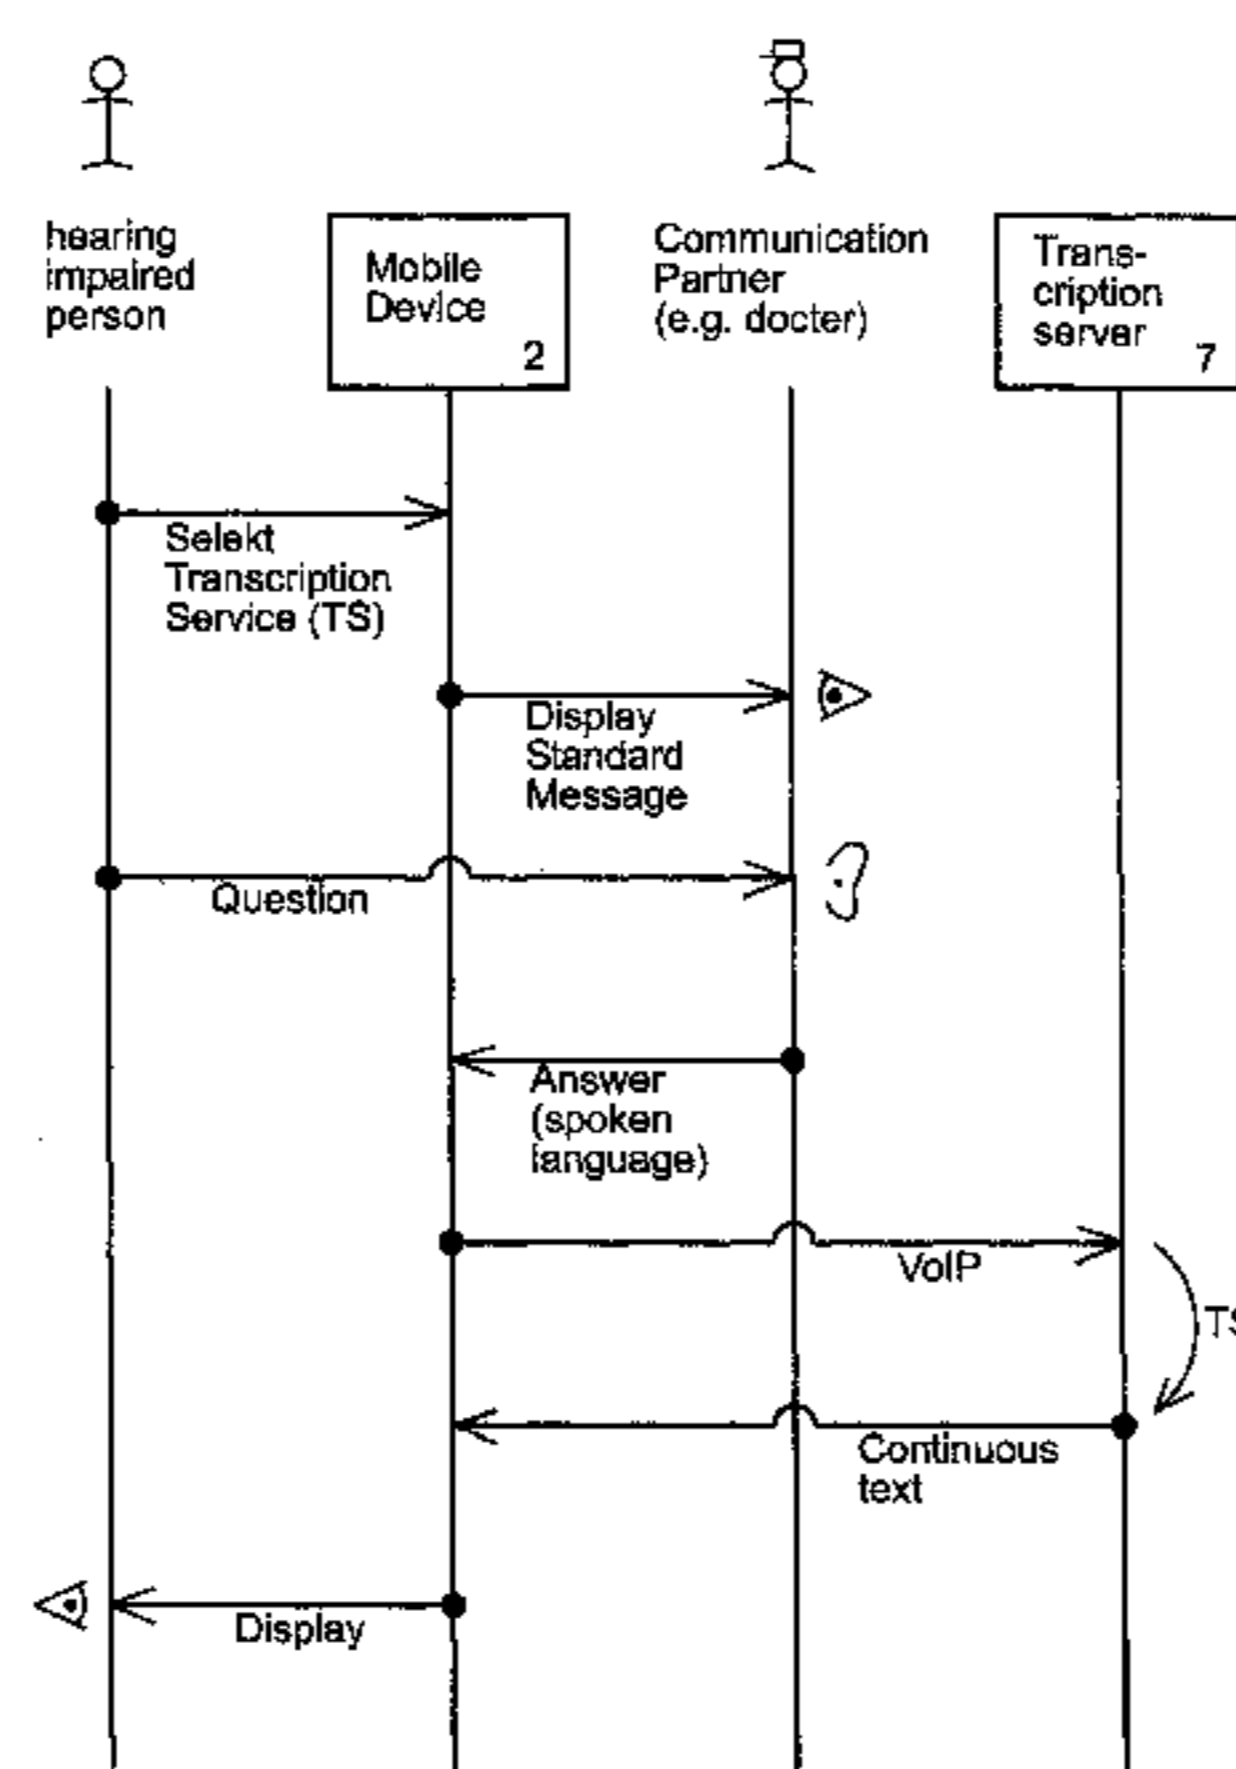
hearing impaired person

Mobile Device
2

Communication Partner (e.g. docter)

Transcription server
7

Selekt Transcription Service (TS)

Display Standard Message

Question

Answer (spoken language)

VoIP

T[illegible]

Continuous text

Display